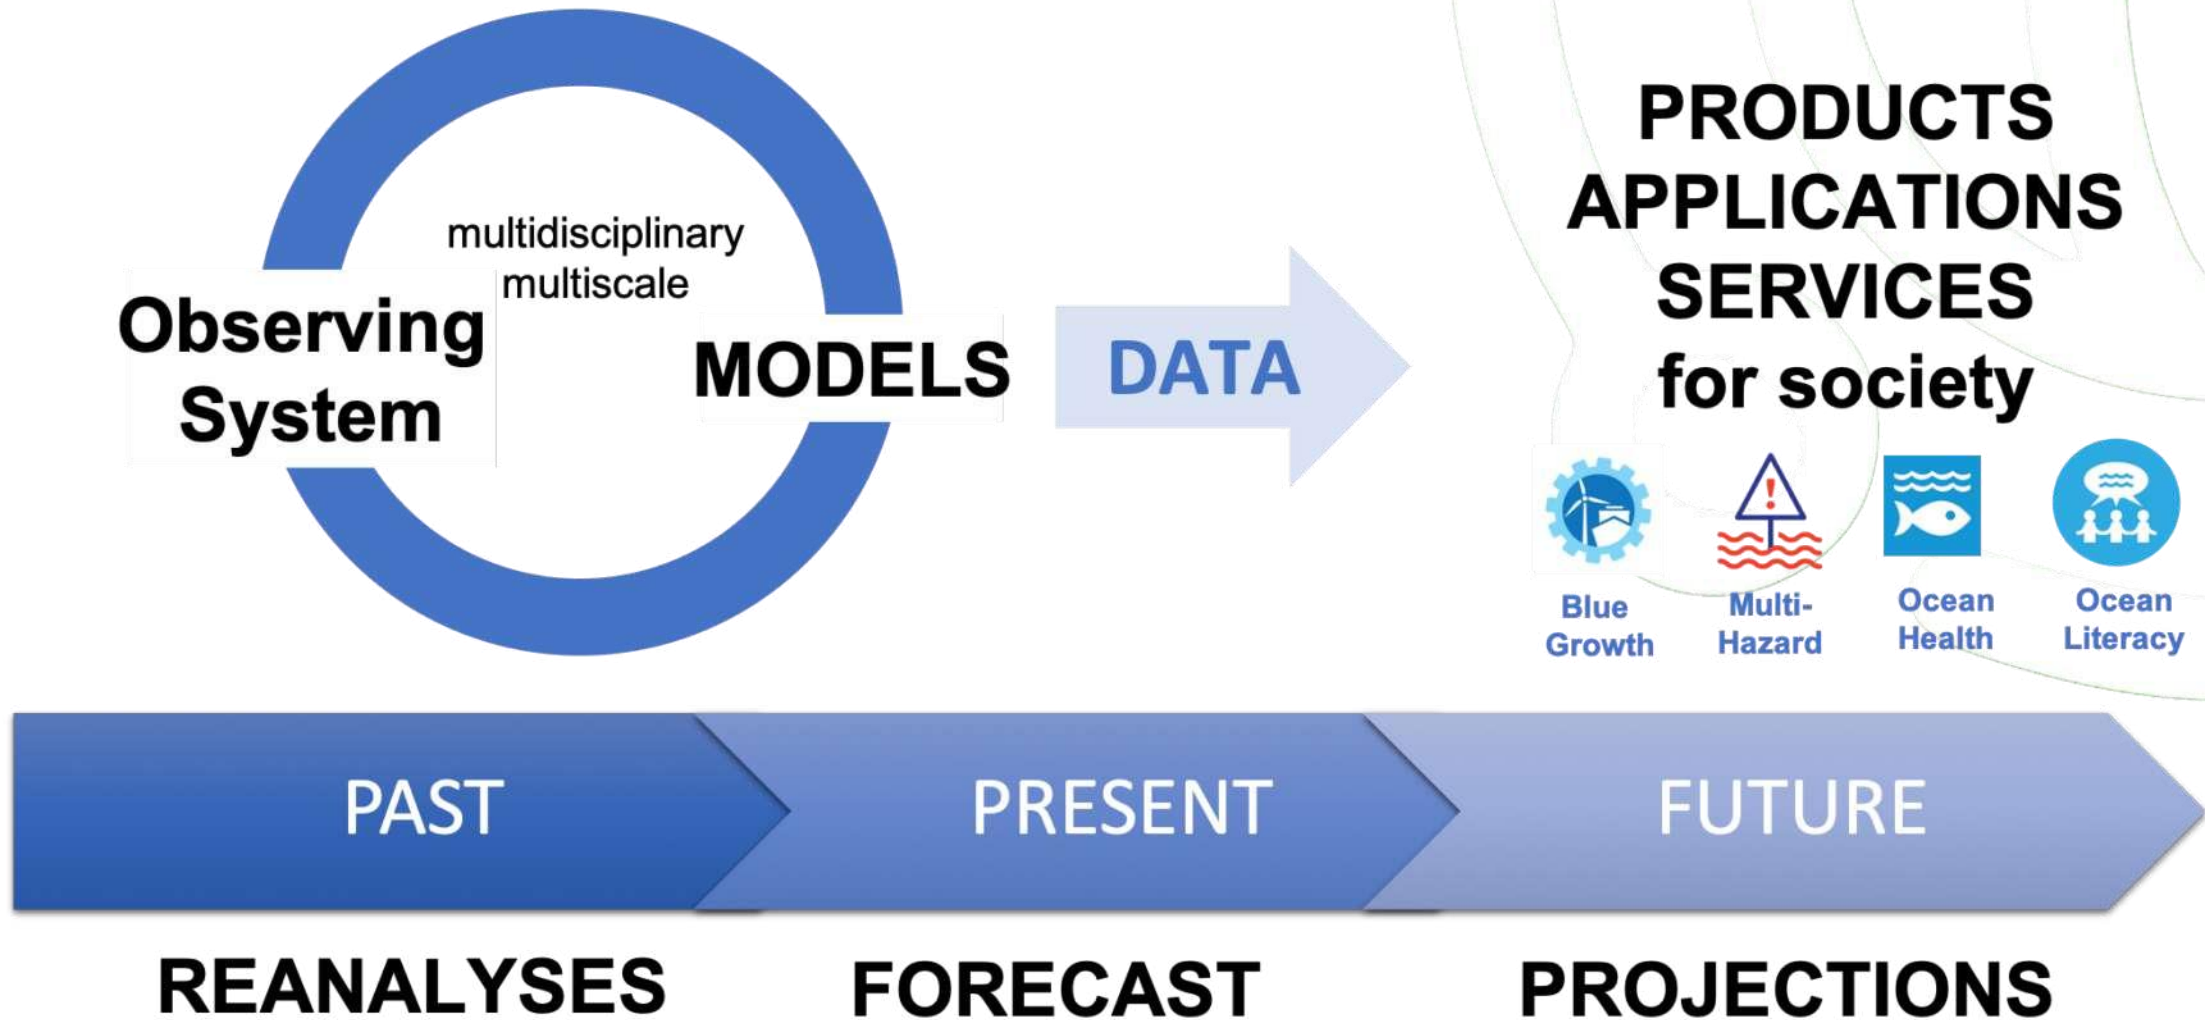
multidisciplinary
multiscale

Observing System

MODELS

DATA

PRODUCTS
APPLICATIONS
SERVICES
for society

Blue Growth

Multi-Hazard

Ocean Health

Ocean Literacy

PAST

PRESENT

FUTURE

REANALYSES

FORECAST

PROJECTIONS